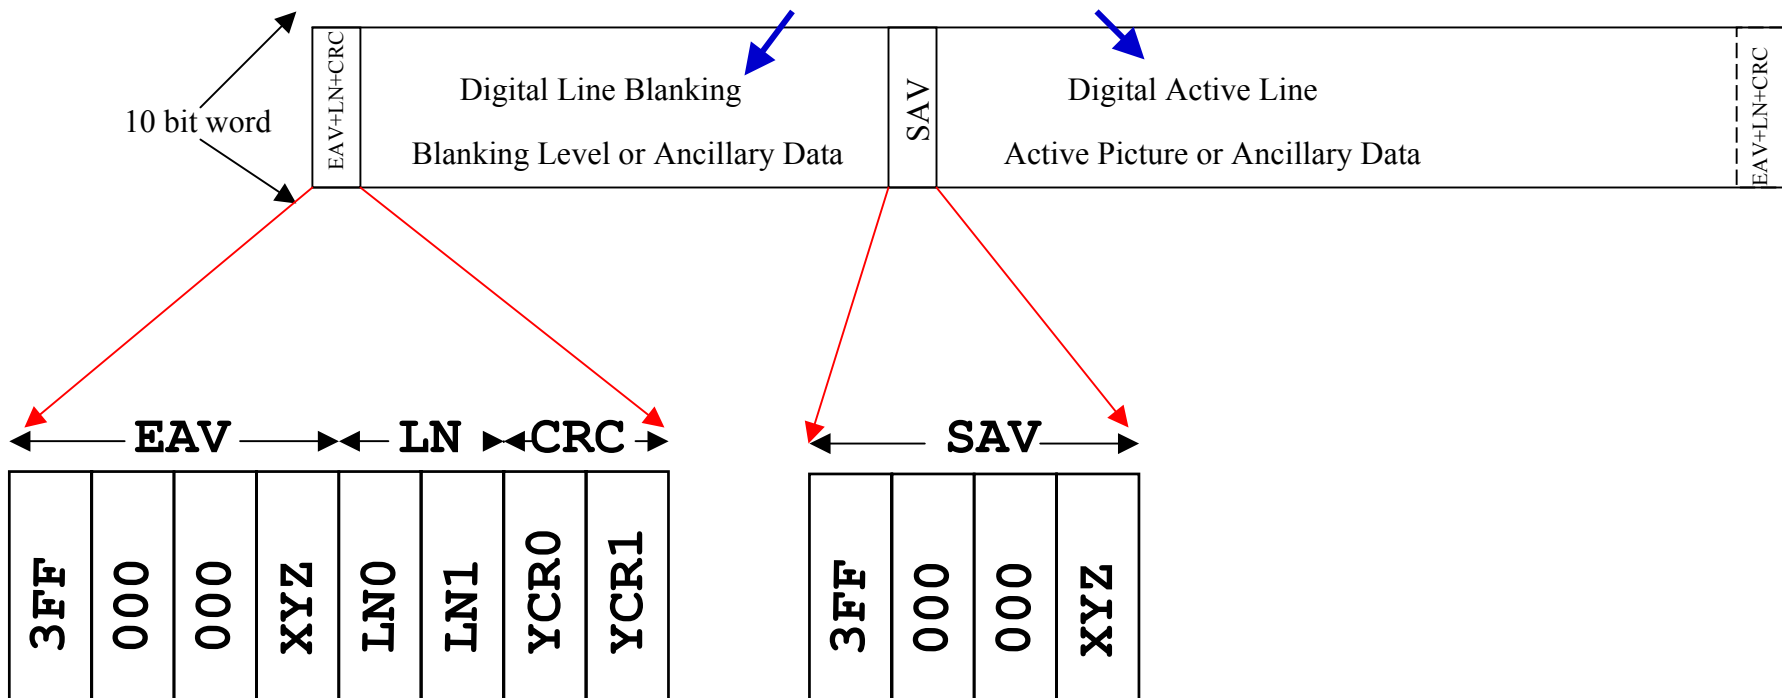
10 bit word

EAV+LN+CRC

Digital Line Blanking

Blanking Level or Ancillary Data

SAV

Digital Active Line

Active Picture or Ancillary Data

EAV+LN+CRC

EAV

LN

CRC

| 3FF | 000 | 000 | XYZ | LN0 | LN1 | YCR0 | YCR1 |
|---|---|---|---|---|---|---|---|

SAV

| 3FF | 000 | 000 | XYZ |
|---|---|---|---|